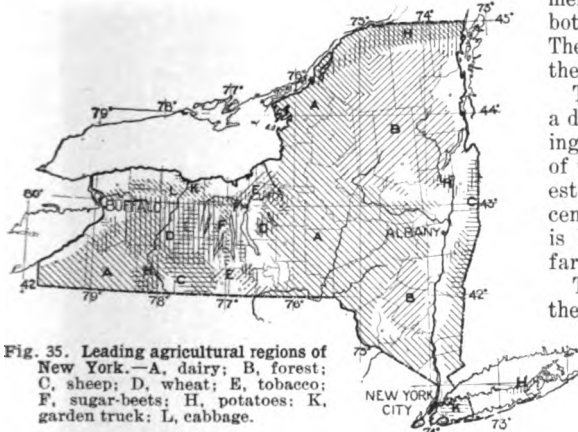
73° 74° 75° 45°
79° 78° 77° 76°
H
A
B
44°
80°
BUFFALO
L K
F
E
D
A
ALBANY
H
C 43°
A
H
C
E
42°
79° 78° 77° 76°
B
42°
73°
NEW YORK CITY
K
H
74°
73°

Fig. 35. Leading agricultural regions of New York.—A, dairy; B, forest; C, sheep; D, wheat; E, tobacco; F, sugar-beets; H, potatoes; K, garden truck; L, cabbage.

me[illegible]
bot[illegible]
The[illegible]
the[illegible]

T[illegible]
a d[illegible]
ing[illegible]
of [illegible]
est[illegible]
cen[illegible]
is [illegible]
far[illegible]

T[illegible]
the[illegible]